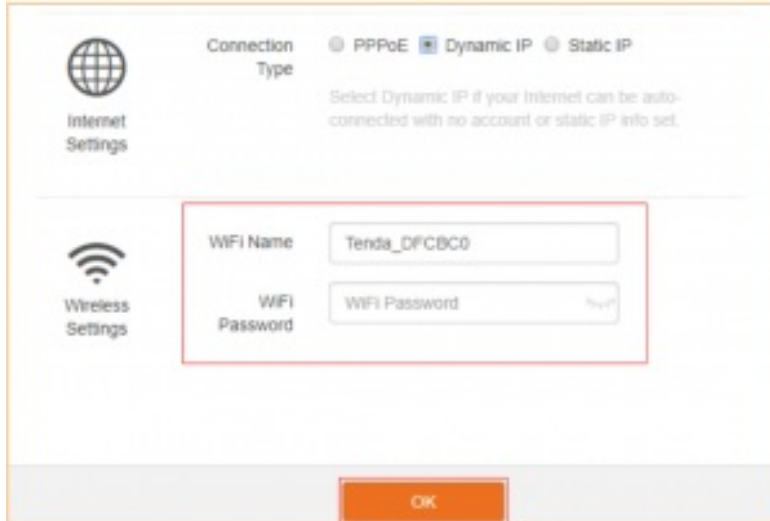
Internet Settings

Connection Type

PPPoE Dynamic IP Static IP

Select Dynamic IP if your Internet can be auto-connected with no account or static IP info set.

Wireless Settings

WiFi Name

Tenda_DFCBC0

WiFi Password

WiFi Password

OK